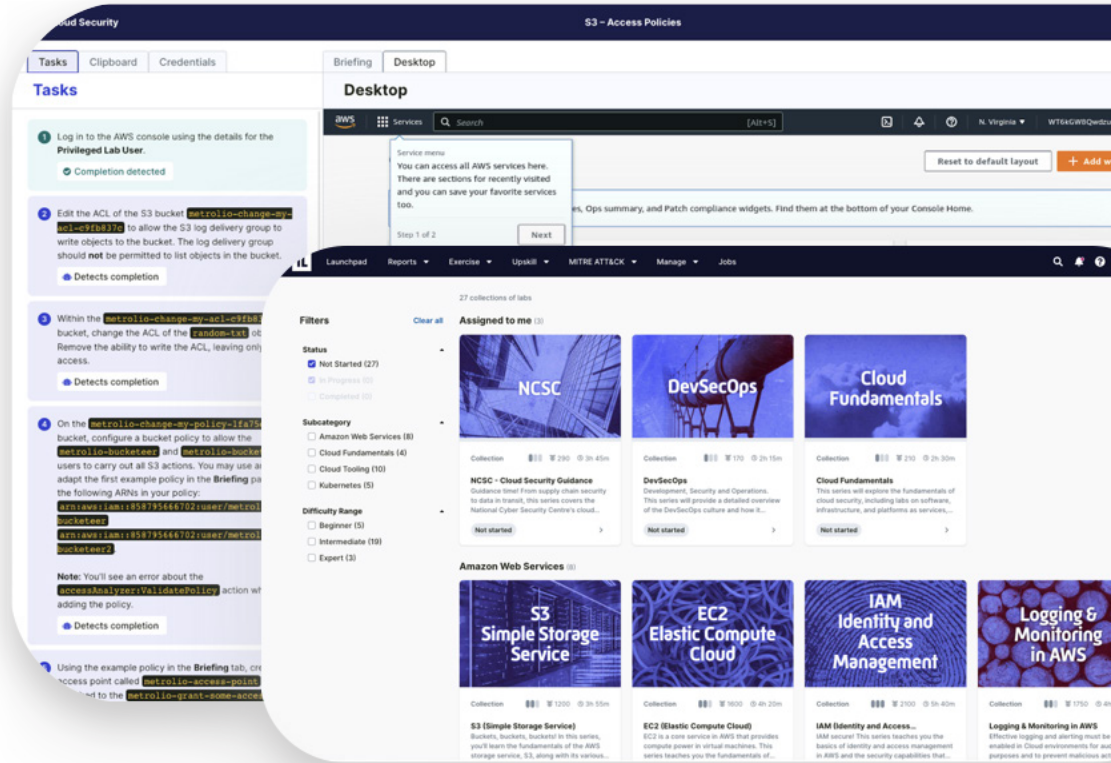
oud Security

S3 – Access Policies

Tasks Clipboard Credentials

Tasks

1 Log in to the AWS console using the details for the Privileged Lab User.

Completion detected

2 Edit the ACL of the S3 bucket metrolio-change-my-acl-c9fb837c to allow the S3 log delivery group to write objects to the bucket. The log delivery group should not be permitted to list objects in the bucket.

Detects completion

3 Within the metrolio-change-my-acl-c9fb8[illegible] bucket, change the ACL of the random-txt ob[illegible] Remove the ability to write the ACL, leaving onl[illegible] access.

Detects completion

4 On the metrolio-change-my-policy-1fa7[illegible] bucket, configure a bucket policy to allow the metrolio-bucketeer and metrolio-bucke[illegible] users to carry out all S3 actions. You may use a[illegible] adapt the first example policy in the Briefing pa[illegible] the following ARNs in your policy: arn:aws:iam::858795666702:user/metrol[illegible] bucketeer arn:aws:iam::858795666702:user/metrol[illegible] bucketeer2.

Note: You'll see an error about the accessAnalyzer:ValidatePolicy action wh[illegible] adding the policy.

Detects completion

Using the example policy in the Briefing tab, cre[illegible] access point called metrolio-access-point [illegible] to the metrolio-grant-some-acce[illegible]

Briefing Desktop

Desktop

aws Services Search [Alt+S] N. Virginia ▾ WT6kGW8Qwdzu

Service menu
You can access all AWS services here. There are sections for recently visited and you can save your favorite services too.

Step 1 of 2 Next

Reset to default layout + Add w

es, Ops summary, and Patch compliance widgets. Find them at the bottom of your Console Home.

Launchpad Reports ▾ Exercise ▾ Upskill ▾ MITRE ATT&CK ▾ Manage ▾ Jobs

27 collections of labs

Filters Clear all

Status
Not Started (27)
In Progress (0)
Completed (0)

Subcategory
Amazon Web Services (8)
Cloud Fundamentals (4)
Cloud Tooling (10)
Kubernetes (5)

Difficulty Range
Beginner (5)
Intermediate (19)
Expert (3)

Assigned to me (3)

NCSC
Collection 290 3h 45m
NCSC - Cloud Security Guidance
Guidance time! From supply chain security to data in transit, this series covers the National Cyber Security Centre's cloud...
Not started

DevSecOps
Collection 170 2h 15m
DevSecOps
Development, Security and Operations. This series will provide a detailed overview of the DevSecOps culture and how it...
Not started

Cloud Fundamentals
Collection 210 2h 30m
Cloud Fundamentals
This series will explore the fundamentals of cloud security, including labs on software, infrastructure, and platforms as services,...
Not started

Amazon Web Services (8)

S3 Simple Storage Service
Collection 1200 3h 55m
S3 (Simple Storage Service)
Buckets, buckets, buckets! In this series, you'll learn the fundamentals of the AWS storage service, S3, along with its various...

EC2 Elastic Compute Cloud
Collection 1600 4h 20m
EC2 (Elastic Compute Cloud)
EC2 is a core service in AWS that provides compute power in virtual machines. This series teaches you the fundamentals of...

IAM Identity and Access Management
Collection 2100 5h 40m
IAM (Identity and Access...
IAM secure! This series teaches you the basics of identity and access management in AWS and the security capabilities that...

Logging & Monitoring in AWS
Collection 1750 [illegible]
Logging & Monitoring in AWS
Effective logging and alerting must be enabled in Cloud environments for aud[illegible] purposes and to prevent malicious ac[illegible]